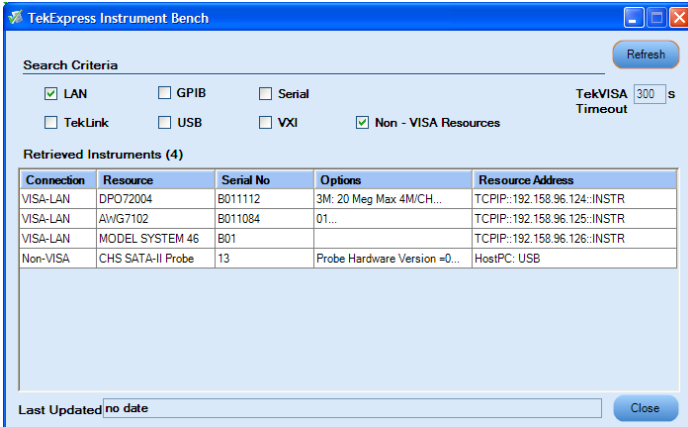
TekExpress Instrument Bench

Refresh

Search Criteria

LAN
GPIB
Serial
TekLink
USB
VXI
Non - VISA Resources

TekVISA Timeout 300 s

Retrieved Instruments (4)

| Connection | Resource | Serial No | Options | Resource Address |
|---|---|---|---|---|
| VISA-LAN | DPO72004 | B011112 | 3M: 20 Meg Max 4M/CH... | TCPIP::192.158.96.124::INSTR |
| VISA-LAN | AWG7102 | B011084 | 01... | TCPIP::192.158.96.125::INSTR |
| VISA-LAN | MODEL SYSTEM 46 | B01 | | TCPIP::192.158.96.126::INSTR |
| Non-VISA | CHS SATA-II Probe | 13 | Probe Hardware Version =0... | HostPC: USB |

Last Updated no date

Close